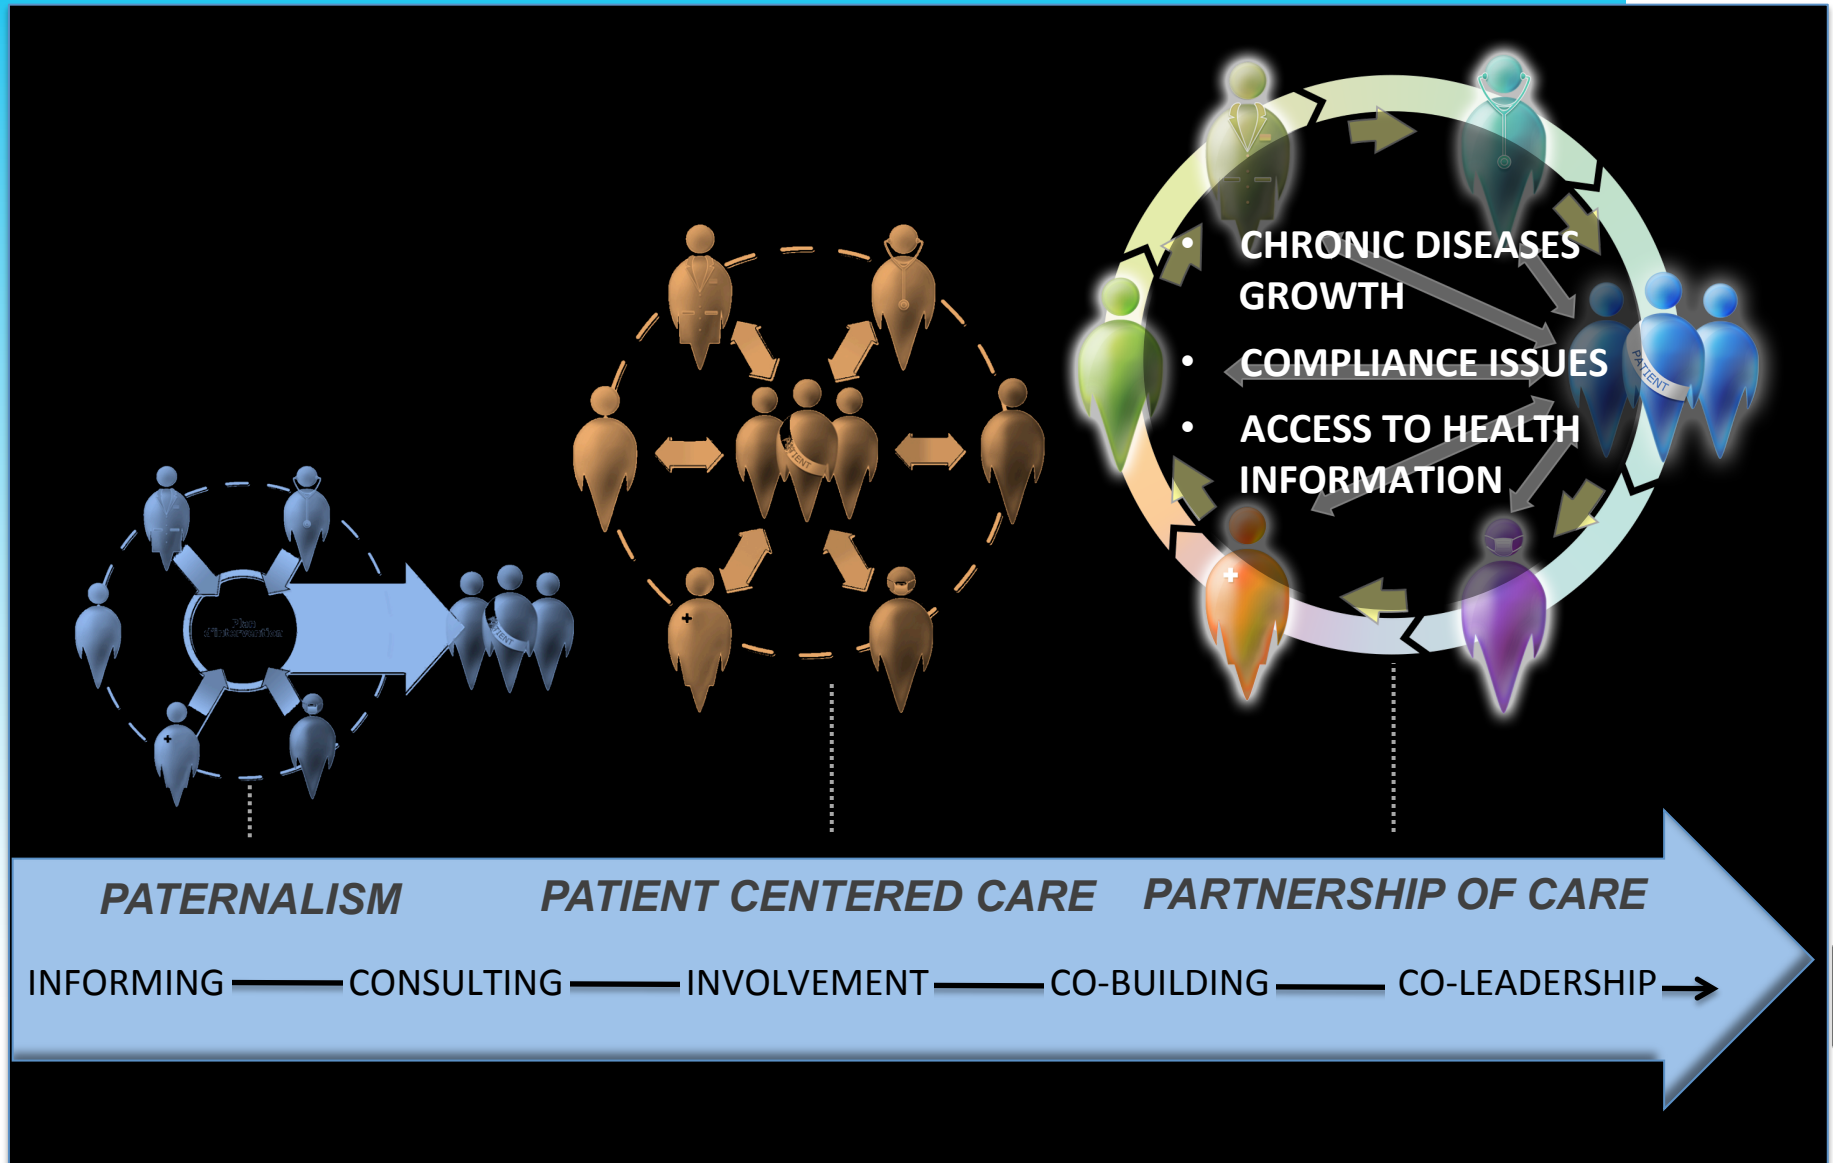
- CHRONIC DISEASES GROWTH
- COMPLIANCE ISSUES
- ACCESS TO HEALTH INFORMATION

PATIENT

PATIENT

PATIENT

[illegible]

PATERNALISM PATIENT CENTERED CARE PARTNERSHIP OF CARE

INFORMING — CONSULTING — INVOLVEMENT — CO-BUILDING — CO-LEADERSHIP →